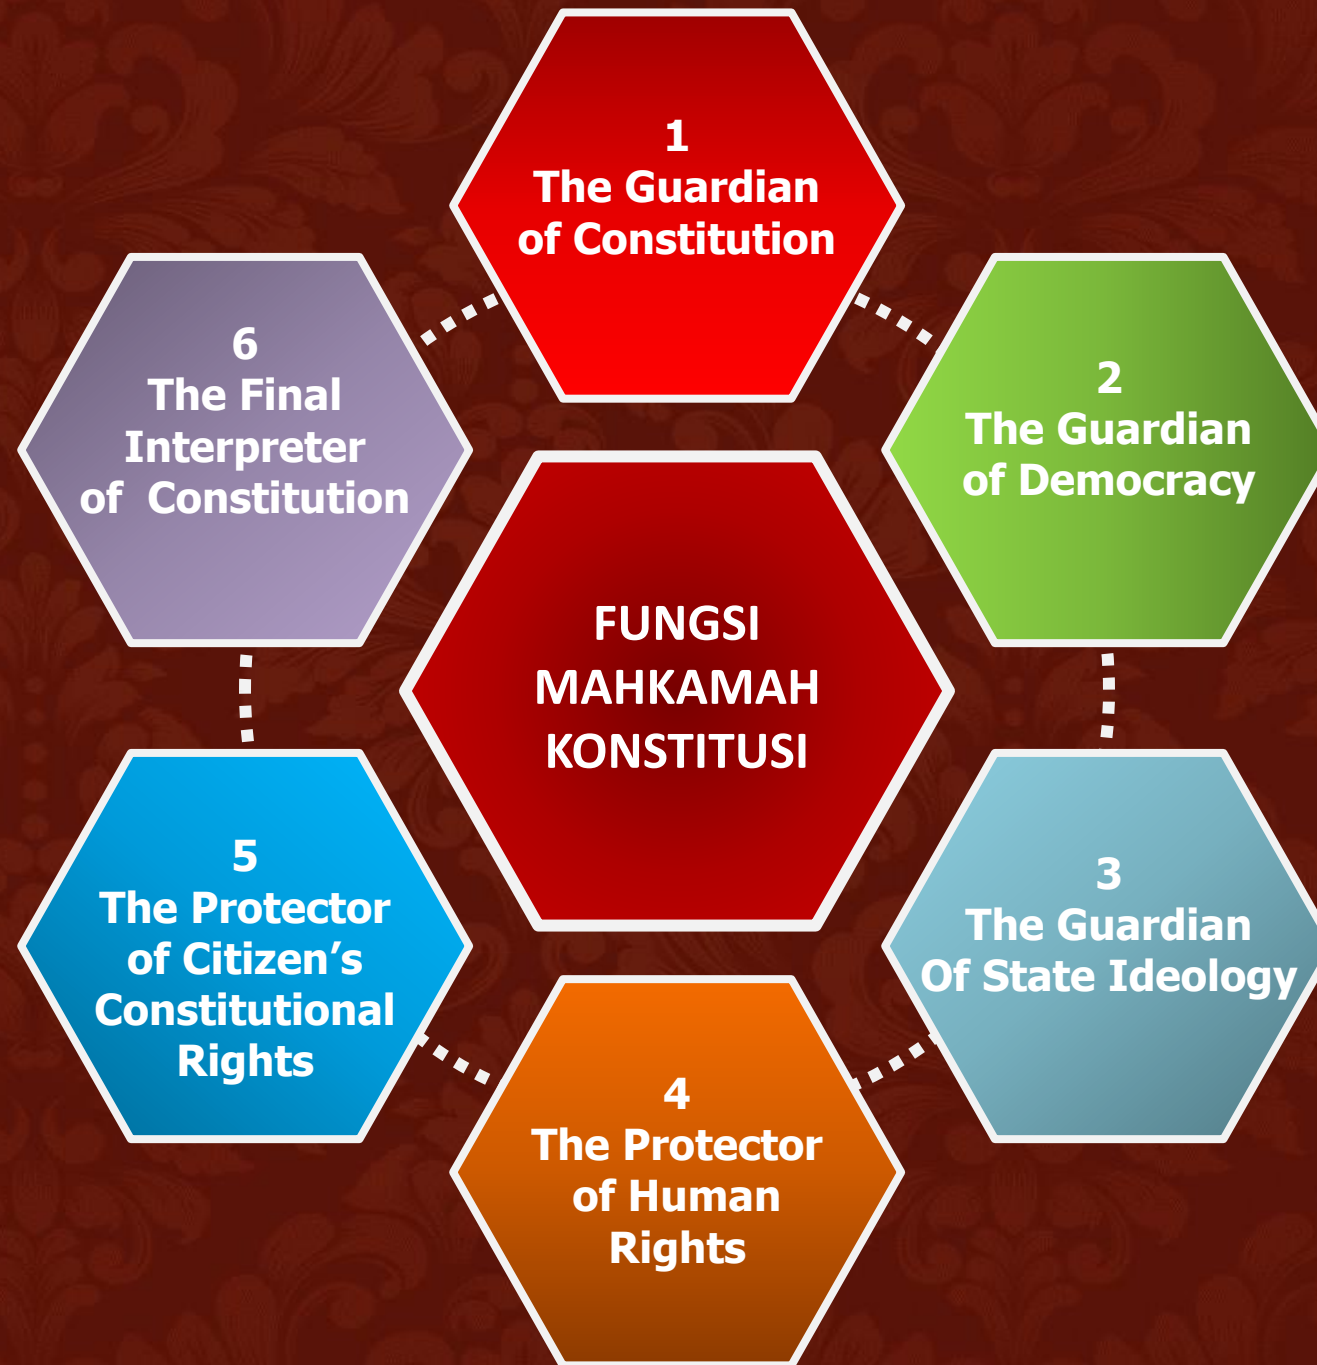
1
The Guardian of Constitution

6
The Final Interpreter of Constitution

2
The Guardian of Democracy

FUNGSI MAHKAMAH KONSTITUSI

5
The Protector of Citizen’s Constitutional Rights

3
The Guardian Of State Ideology

4
The Protector of Human Rights